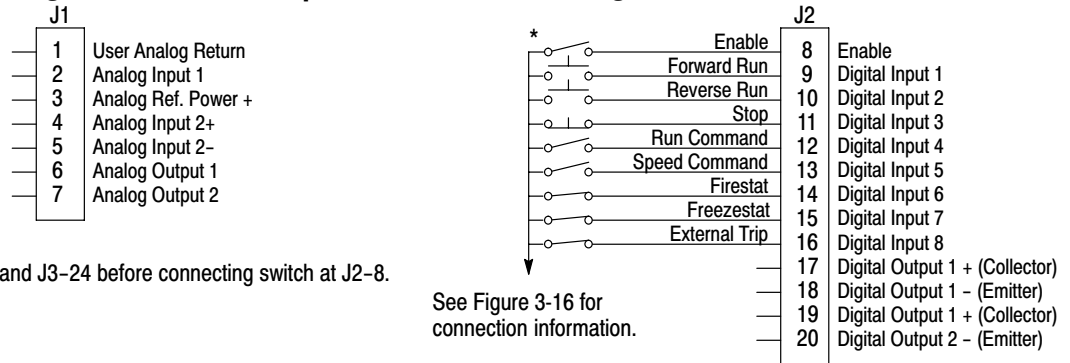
J1

1 User Analog Return
2 Analog Input 1
3 Analog Ref. Power +
4 Analog Input 2+
5 Analog Input 2-
6 Analog Output 1
7 Analog Output 2

and J3-24 before connecting switch at J2-8.

*

Enable
Forward Run
Reverse Run
Stop
Run Command
Speed Command
Firestat
Freezestat
External Trip

See Figure 3-16 for connection information.

J2

8 Enable
9 Digital Input 1
10 Digital Input 2
11 Digital Input 3
12 Digital Input 4
13 Digital Input 5
14 Digital Input 6
15 Digital Input 7
16 Digital Input 8
17 Digital Output 1 + (Collector)
18 Digital Output 1 - (Emitter)
19 Digital Output 1 + (Collector)
20 Digital Output 2 - (Emitter)